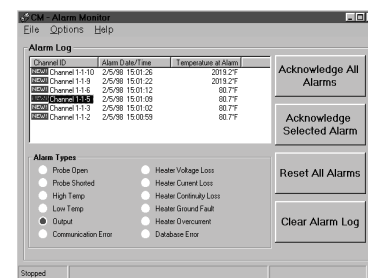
CM - Alarm Monitor
File Options Help

Alarm Log

| Channel ID | Alarm Date/Time | Temperature at Alarm |
|---|---|---|
| NEW Channel 1-1-10 | 2/5/98 15:01:26 | 2019.2°F |
| NEW Channel 1-1-9 | 2/5/98 15:01:22 | 2019.2°F |
| NEW Channel 1-1-6 | 2/5/98 15:01:12 | 80.7°F |
| NEW Channel 1-1-5 | 2/5/98 15:01:09 | 80.7°F |
| NEW Channel 1-1-3 | 2/5/98 15:01:02 | 80.7°F |
| NEW Channel 1-1-2 | 2/5/98 15:00:59 | 80.7°F |

Acknowledge All Alarms

Acknowledge Selected Alarm

Alarm Types

Probe Open
Probe Shorted
High Temp
Low Temp
Output
Communication Error

Heater Voltage Loss
Heater Current Loss
Heater Continuity Loss
Heater Ground Fault
Heater Overcurrent
Database Error

Reset All Alarms

Clear Alarm Log

Stopped